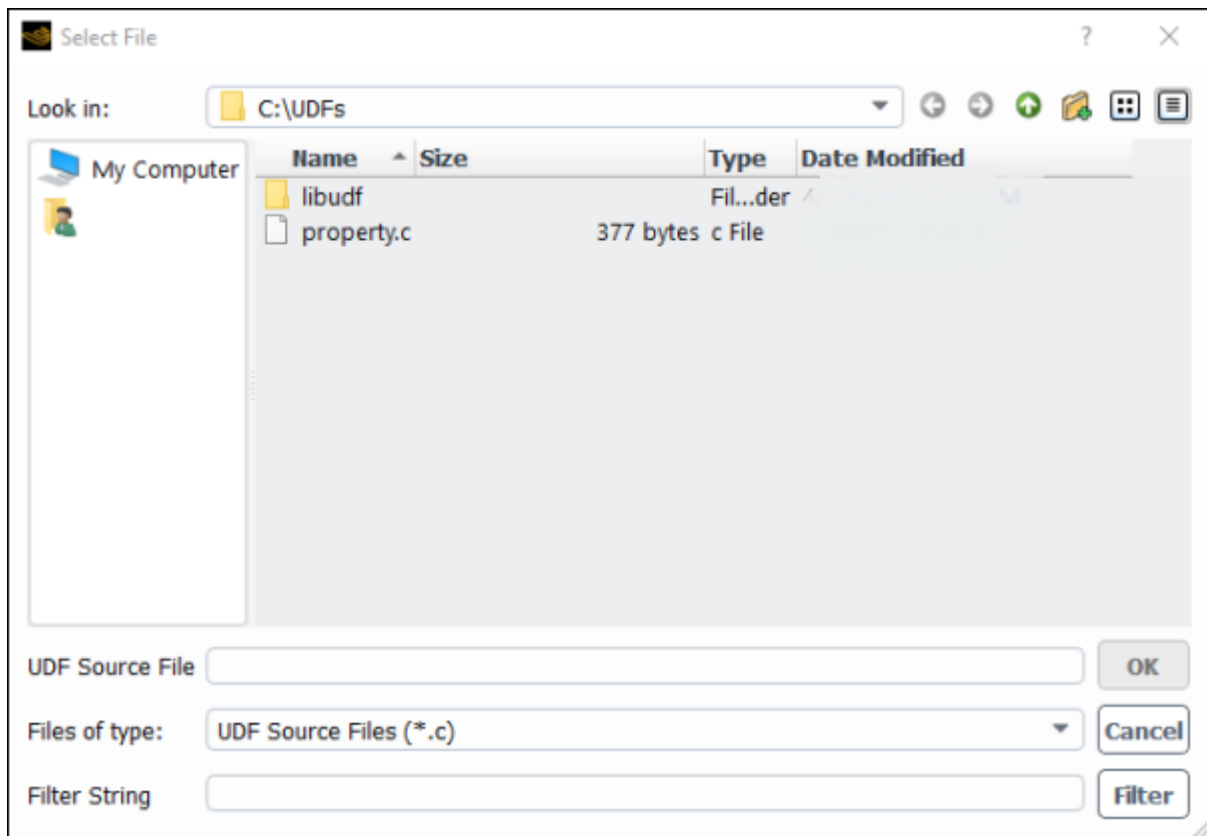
Select File

?

Look in: C:\UDFs

My Computer

| Name | Size | Type | Date Modified |
|---|---|---|---|
| libudf | | Fil...der | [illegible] |
| property.c | 377 bytes | c File | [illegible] |

UDF Source File

OK

Files of type: UDF Source Files (*.c)

Cancel

Filter String

Filter